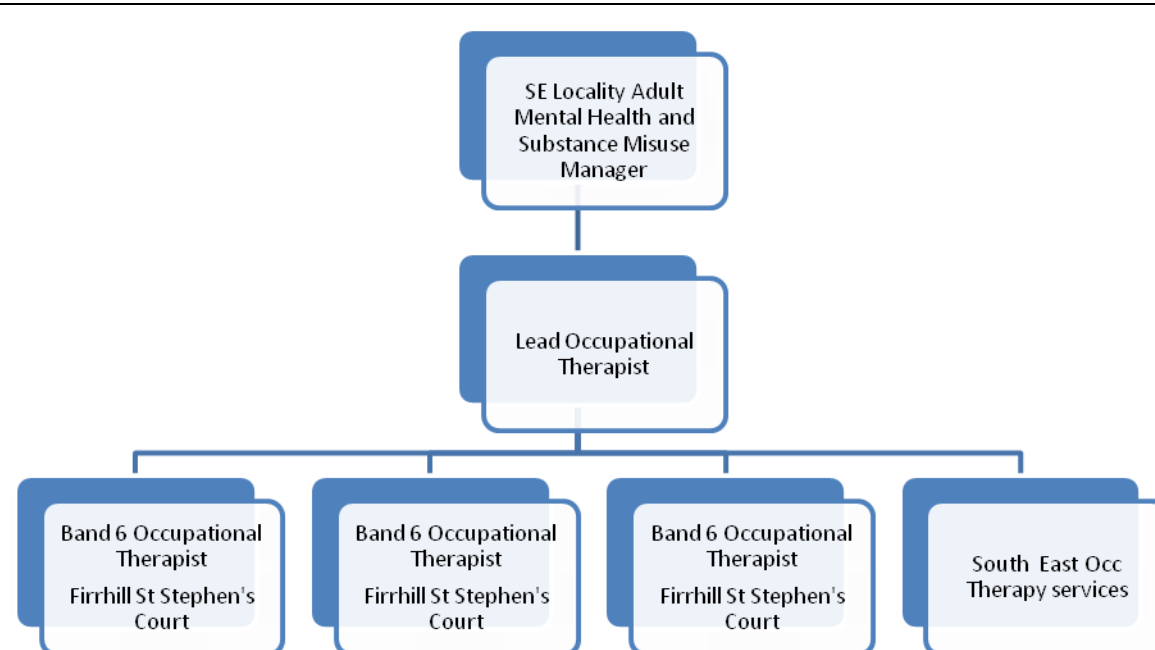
SE Locality Adult Mental Health and Substance Misuse Manager

Lead Occupational Therapist

Band 6 Occupational Therapist

Firrhill St Stephen's Court

Band 6 Occupational Therapist

Firrhill St Stephen's Court

Band 6 Occupational Therapist

Firrhill St Stephen's Court

South East Occ Therapy services